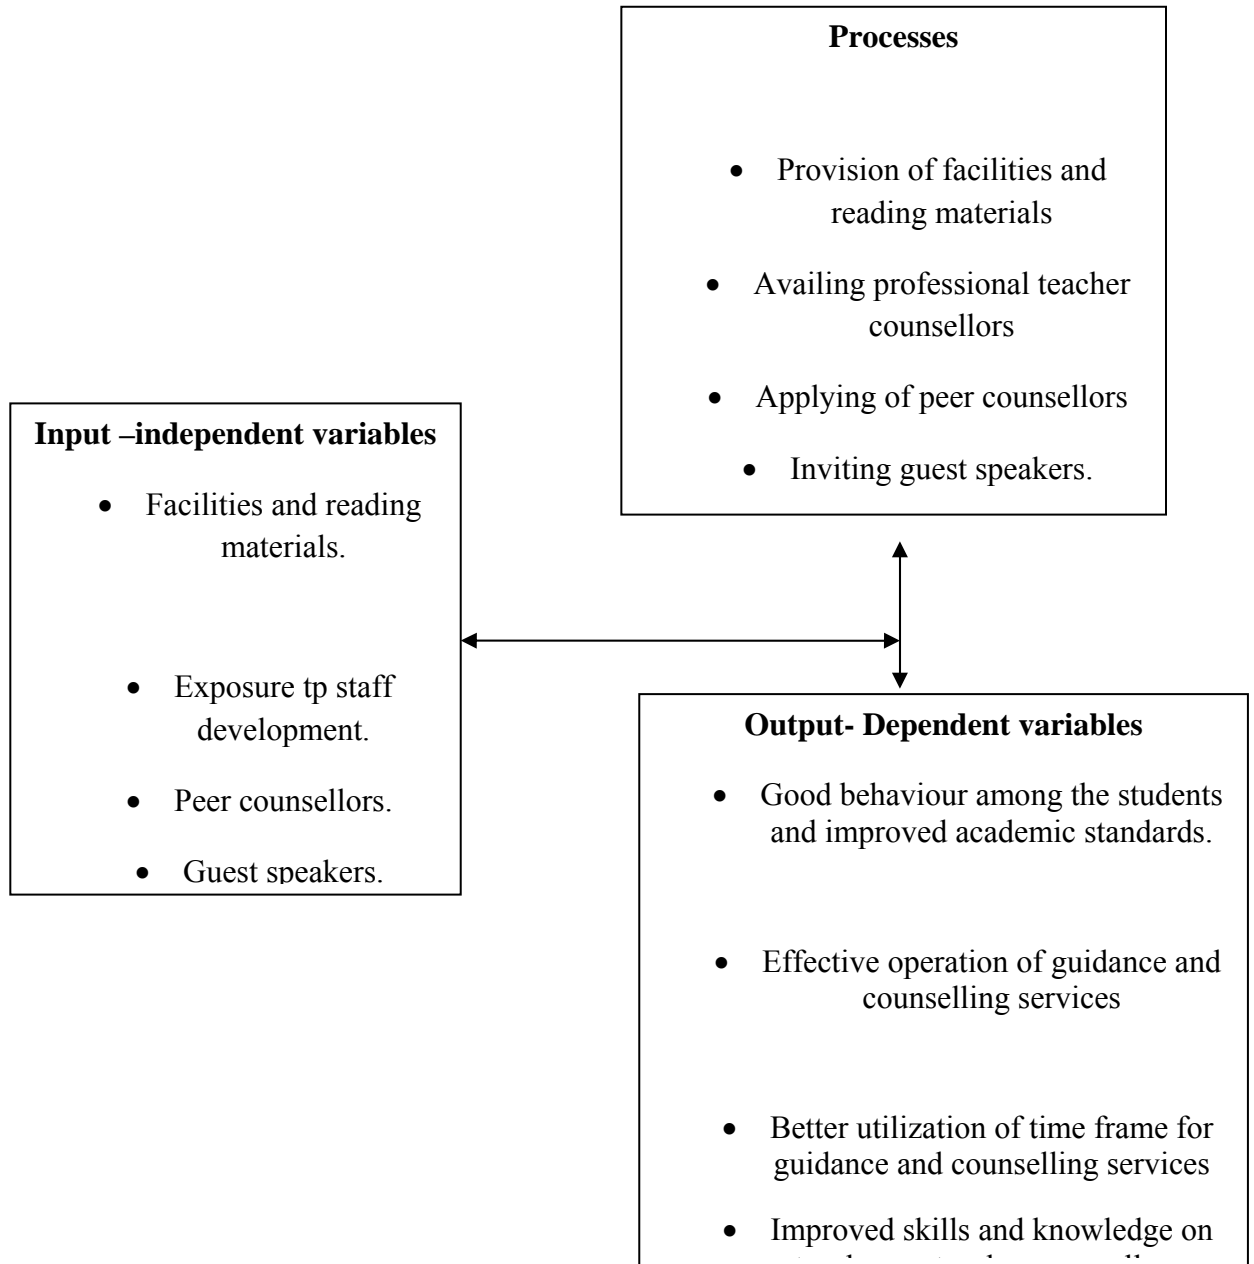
**Processes**

- Provision of facilities and reading materials
- Availing professional teacher counsellors
- Applying of peer counsellors
- Inviting guest speakers.

**Input –independent variables**

- Facilities and reading materials.
- Exposure tp staff development.
- Peer counsellors.
- Guest speakers.

**Output- Dependent variables**

- Good behaviour among the students and improved academic standards.
- Effective operation of guidance and counselling services
- Better utilization of time frame for guidance and counselling services
- Improved skills and knowledge on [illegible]